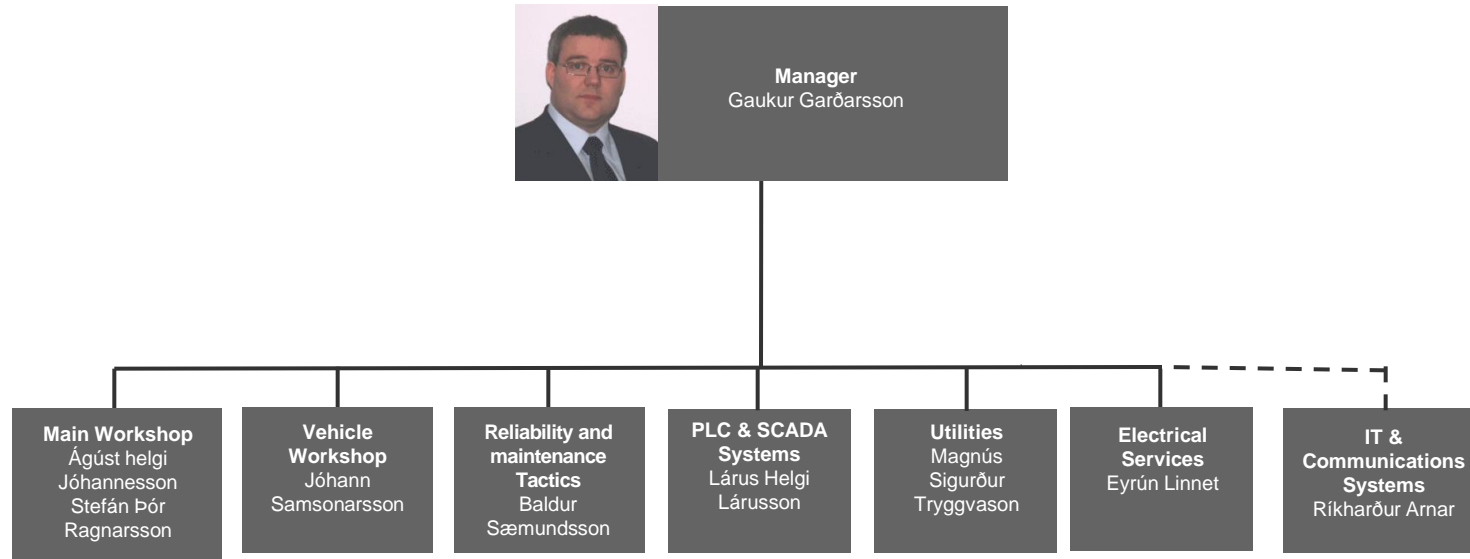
**Manager**
Gaukur Garðarsson

**Main Workshop**
Ágúst helgi Jóhannesson
Stefán Þór Ragnarsson

**Vehicle Workshop**
Jóhann Samsonarsson

**Reliability and maintenance Tactics**
Baldur Sæmundsson

**PLC & SCADA Systems**
Lárus Helgi Lárusson

**Utilities**
Magnús Sigurður Tryggvason

**Electrical Services**
Eyrún Linnet

**IT & Communications Systems**
Ríkharður Arnar